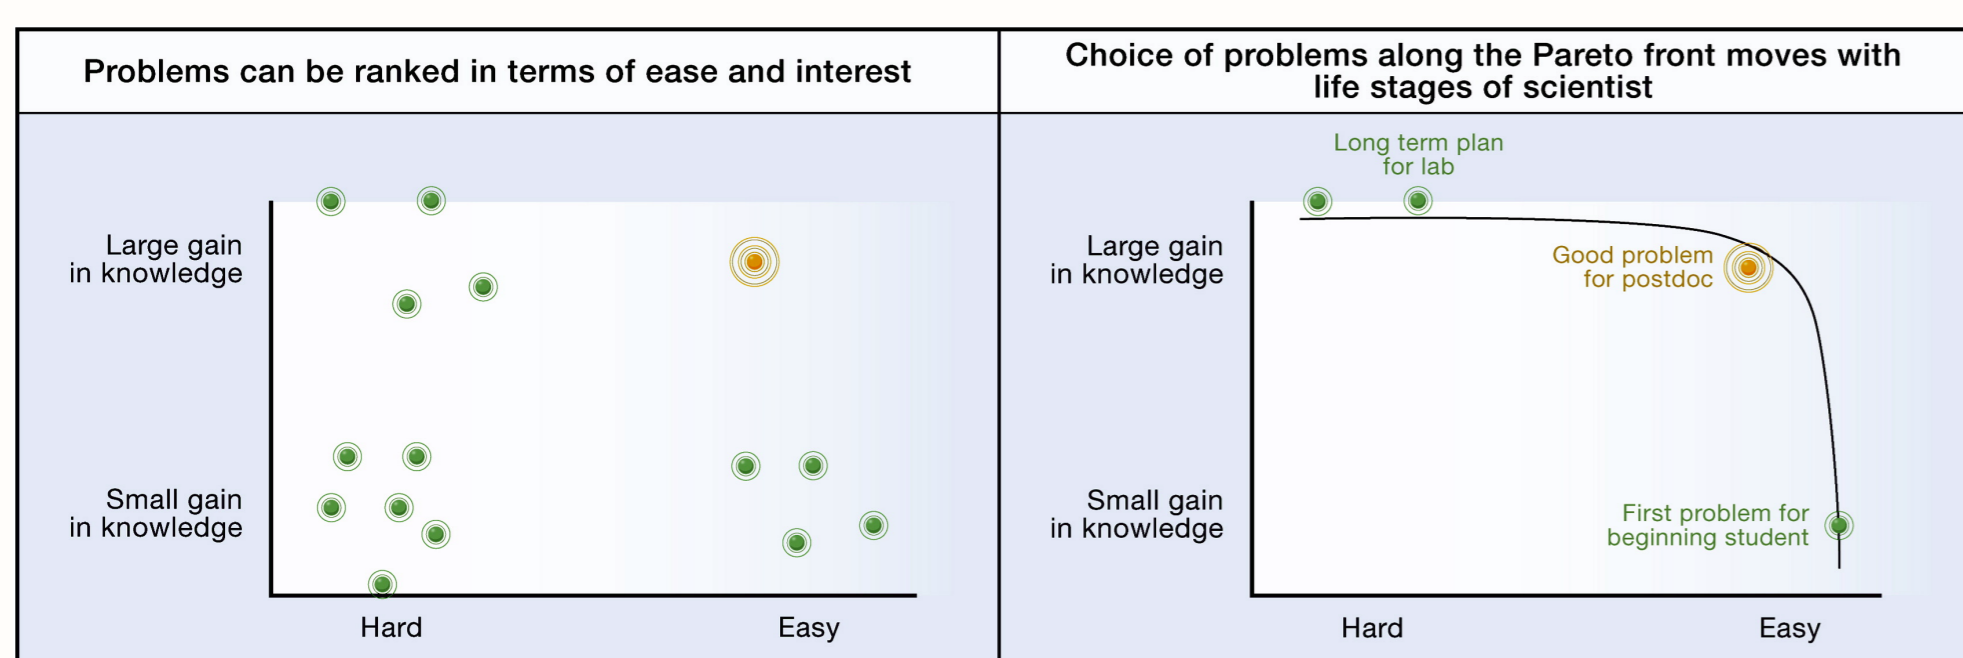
Problems can be ranked in terms of ease and interest

Large gain in knowledge

Small gain in knowledge

Hard

Easy

Choice of problems along the Pareto front moves with life stages of scientist

Long term plan for lab

Large gain in knowledge

Good problem for postdoc

Small gain in knowledge

First problem for beginning student

Hard

Easy